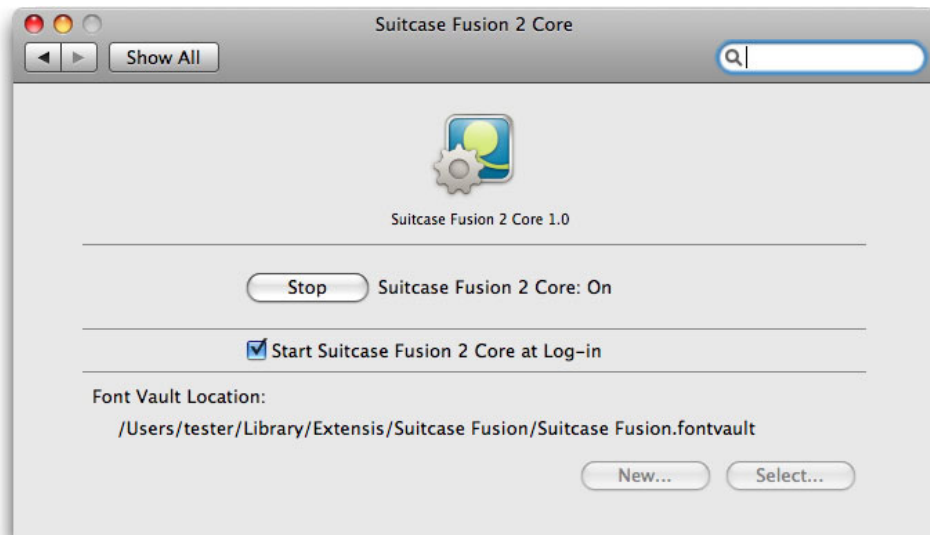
Suitcase Fusion 2 Core

Show All

Suitcase Fusion 2 Core 1.0

Stop Suitcase Fusion 2 Core: On

Start Suitcase Fusion 2 Core at Log-in

Font Vault Location:

/Users/tester/Library/Extensis/Suitcase Fusion/Suitcase Fusion.fontvault

New... Select...